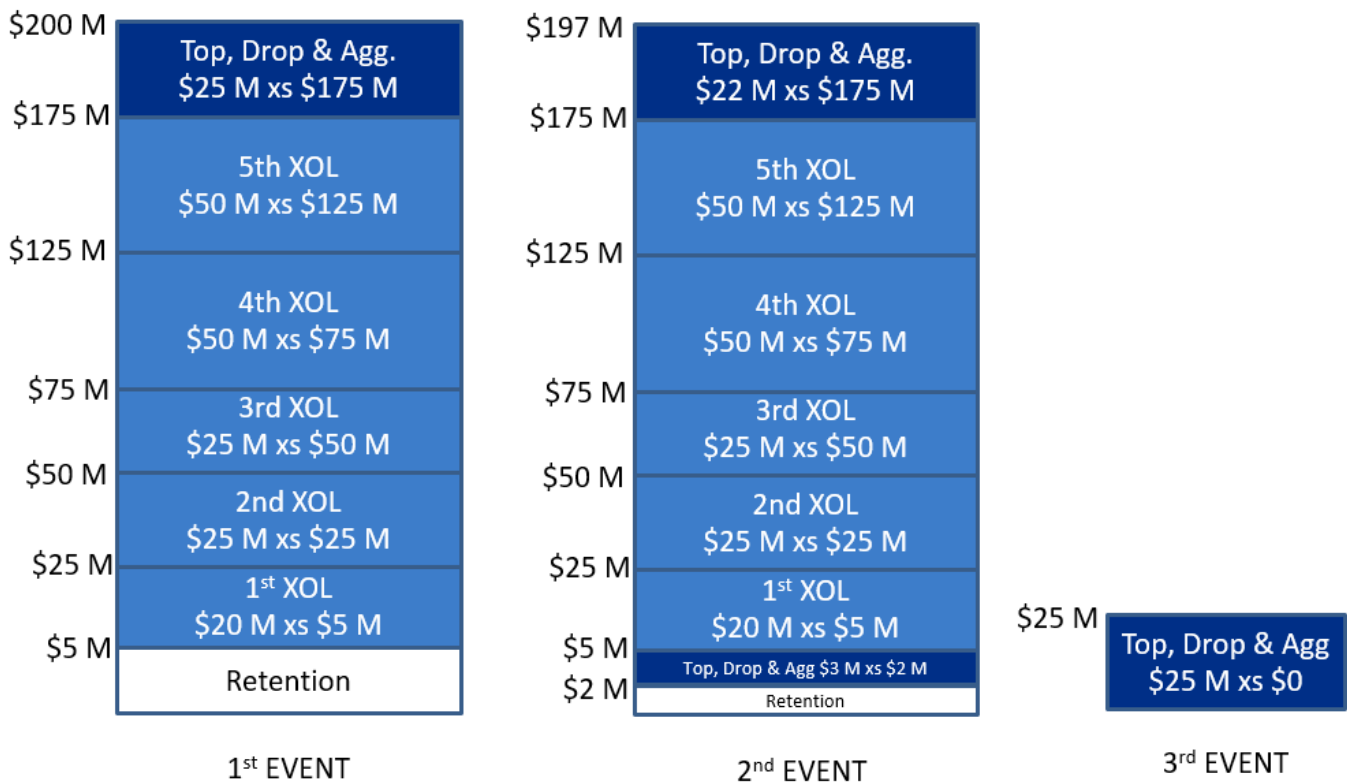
$200 M
Top, Drop & Agg.
$25 M xs $175 M
$175 M
5th XOL
$50 M xs $125 M
$125 M
4th XOL
$50 M xs $75 M
$75 M
3rd XOL
$25 M xs $50 M
$50 M
2nd XOL
$25 M xs $25 M
$25 M
1$^{st}$ XOL
$20 M xs $5 M
$5 M
Retention

1$^{st}$ EVENT

$197 M
Top, Drop & Agg.
$22 M xs $175 M
$175 M
5th XOL
$50 M xs $125 M
$125 M
4th XOL
$50 M xs $75 M
$75 M
3rd XOL
$25 M xs $50 M
$50 M
2nd XOL
$25 M xs $25 M
$25 M
1$^{st}$ XOL
$20 M xs $5 M
$5 M
Top, Drop & Agg $3 M xs $2 M
$2 M
Retention

2$^{nd}$ EVENT

$25 M
Top, Drop & Agg
$25 M xs $0

3$^{rd}$ EVENT